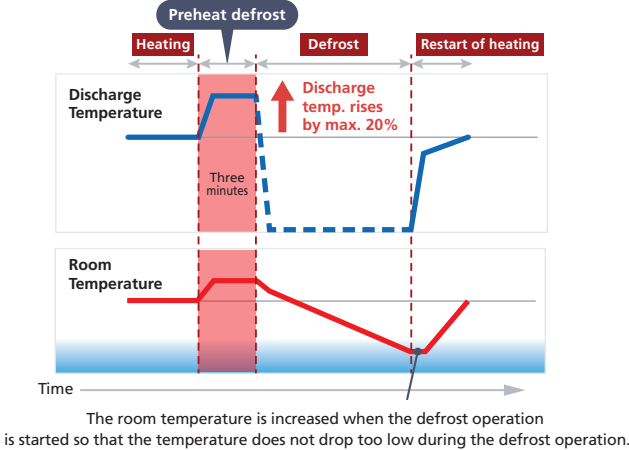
Preheat defrost

Heating

Defrost

Restart of heating

Discharge Temperature

Discharge temp. rises by max. 20%

Three minutes

Room Temperature

Time

The room temperature is increased when the defrost operation is started so that the temperature does not drop too low during the defrost operation.